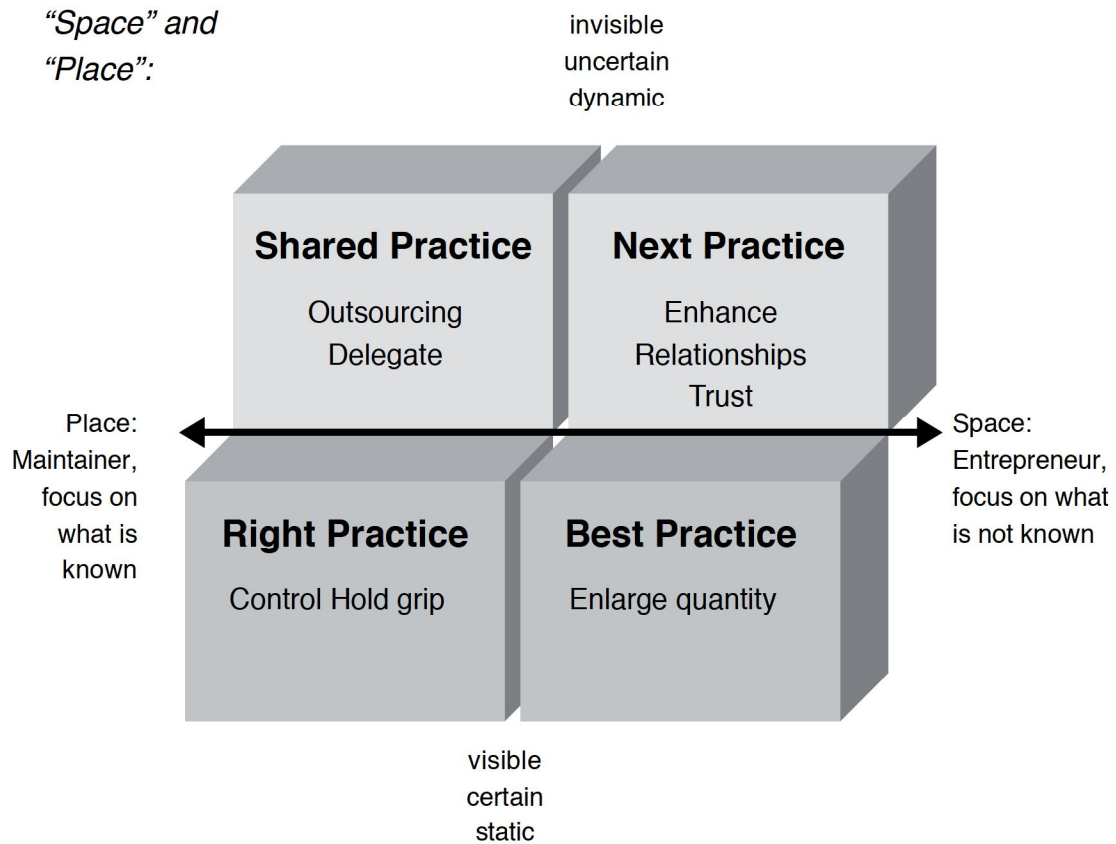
"Space" and "Place":

invisible
uncertain
dynamic

Shared Practice
Outsourcing
Delegate

Next Practice
Enhance
Relationships
Trust

Place:
Maintainer, focus on what is known

Space:
Entrepreneur, focus on what is not known

Right Practice
Control Hold grip

Best Practice
Enlarge quantity

visible
certain
static